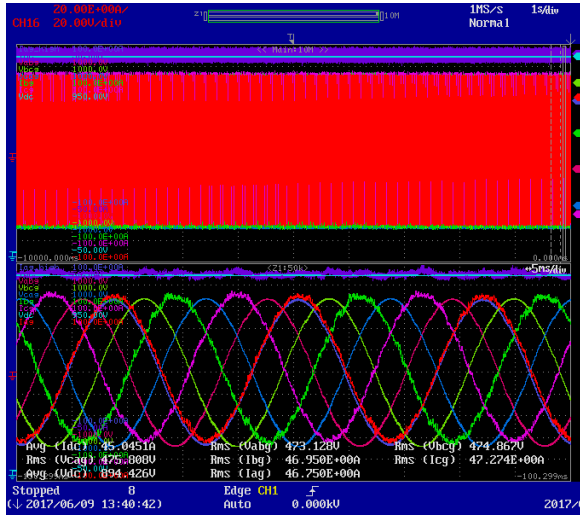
20.00E+00A/
CH16 20.00V/div
Z1
10M
1MS/s 1s/div
Normal
<< Main:10M >>
Vbcg 1000.0V
Vac 950.00V
-1000.0V
-10.0E+00A
-50.00V
-10000.000ms
0.000s
<Z1:50k>
5ms/div
Vac 950.00V
Avg (Idc) 45.0451A
Rms (Vabg) 473.128V
Rms (Vbcg) 474.867V
Rms (Vcag) 475.808V
Rms (Ibg) 46.950E+00A
Rms (Icg) 47.274E+00A
Avg (Vdc) 894.426V
Rms (Iag) 46.750E+00A
100.299ms
Stopped
8
(↓ 2017/06/09 13:40:42)
Edge CH1
Auto
0.000kV
2017/